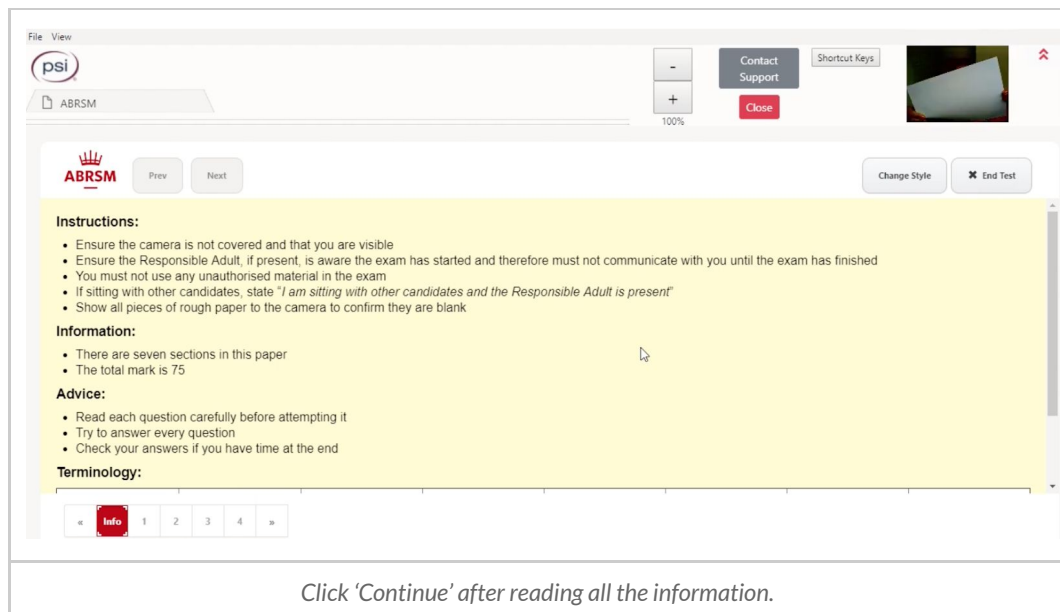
File View

psi

ABRSM

-
+
100%

Contact Support

Close

Shortcut Keys

ABRSM

Prev

Next

Change Style

✖ End Test

Instructions:

- Ensure the camera is not covered and that you are visible
- Ensure the Responsible Adult, if present, is aware the exam has started and therefore must not communicate with you until the exam has finished
- You must not use any unauthorised material in the exam
- If sitting with other candidates, state "*I am sitting with other candidates and the Responsible Adult is present*"
- Show all pieces of rough paper to the camera to confirm they are blank

Information:

- There are seven sections in this paper
- The total mark is 75

Advice:

- Read each question carefully before attempting it
- Try to answer every question
- Check your answers if you have time at the end

Terminology:

« Info 1 2 3 4 »

*Click 'Continue' after reading all the information.*